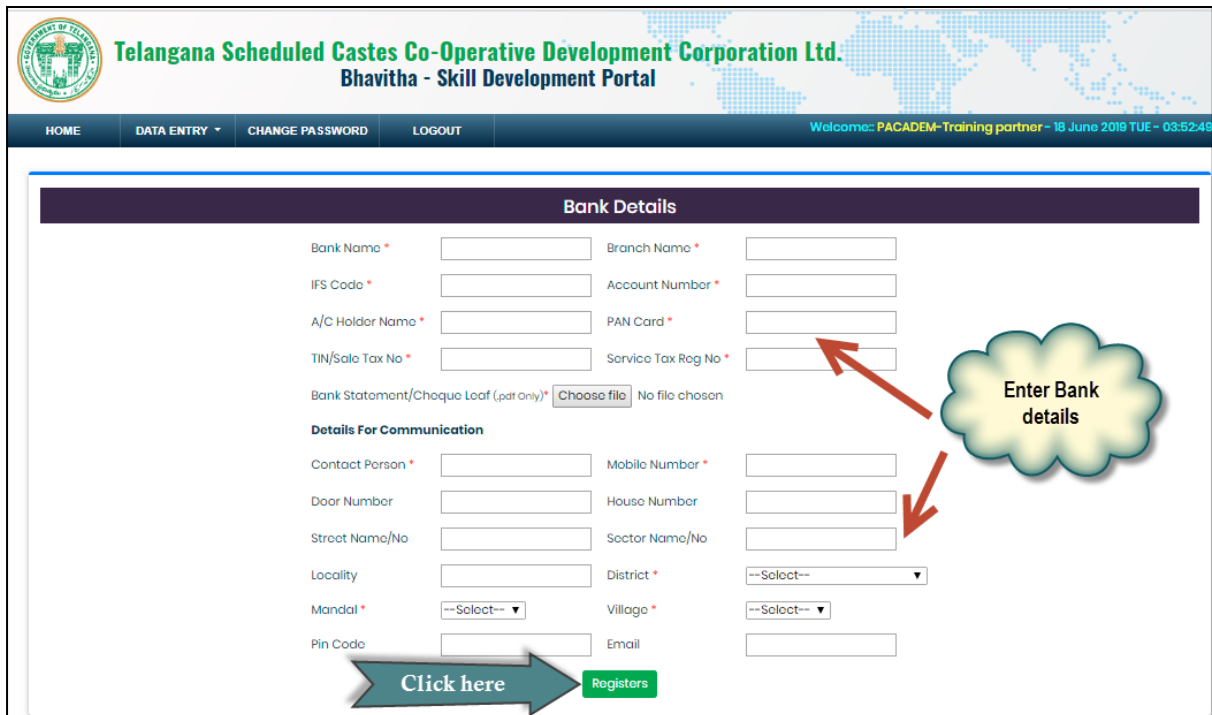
GOVERNMENT OF TELANGANA

Telangana Scheduled Castes Co-Operative Development Corporation Ltd.
Bhavitha - Skill Development Portal

HOME | DATA ENTRY ▾ | CHANGE PASSWORD | LOGOUT

Welcome:: PACADEM-Training partner - 18 June 2019 TUE - 03:52:49

Bank Details

Bank Name * | Branch Name *
IFS Code * | Account Number *
A/C Holder Name * | PAN Card *
TIN/Sale Tax No * | Service Tax Reg No *
Bank Statement/Cheque Leaf (.pdf Only)* Choose file No file chosen

Details For Communication

Contact Person * | Mobile Number *
Door Number | House Number
Street Name/No | Sector Name/No
Locality | District * --Select-- ▾
Mandal * --Select-- ▾ | Village * --Select-- ▾
Pin Code | Email

Enter Bank details

Click here

Registers